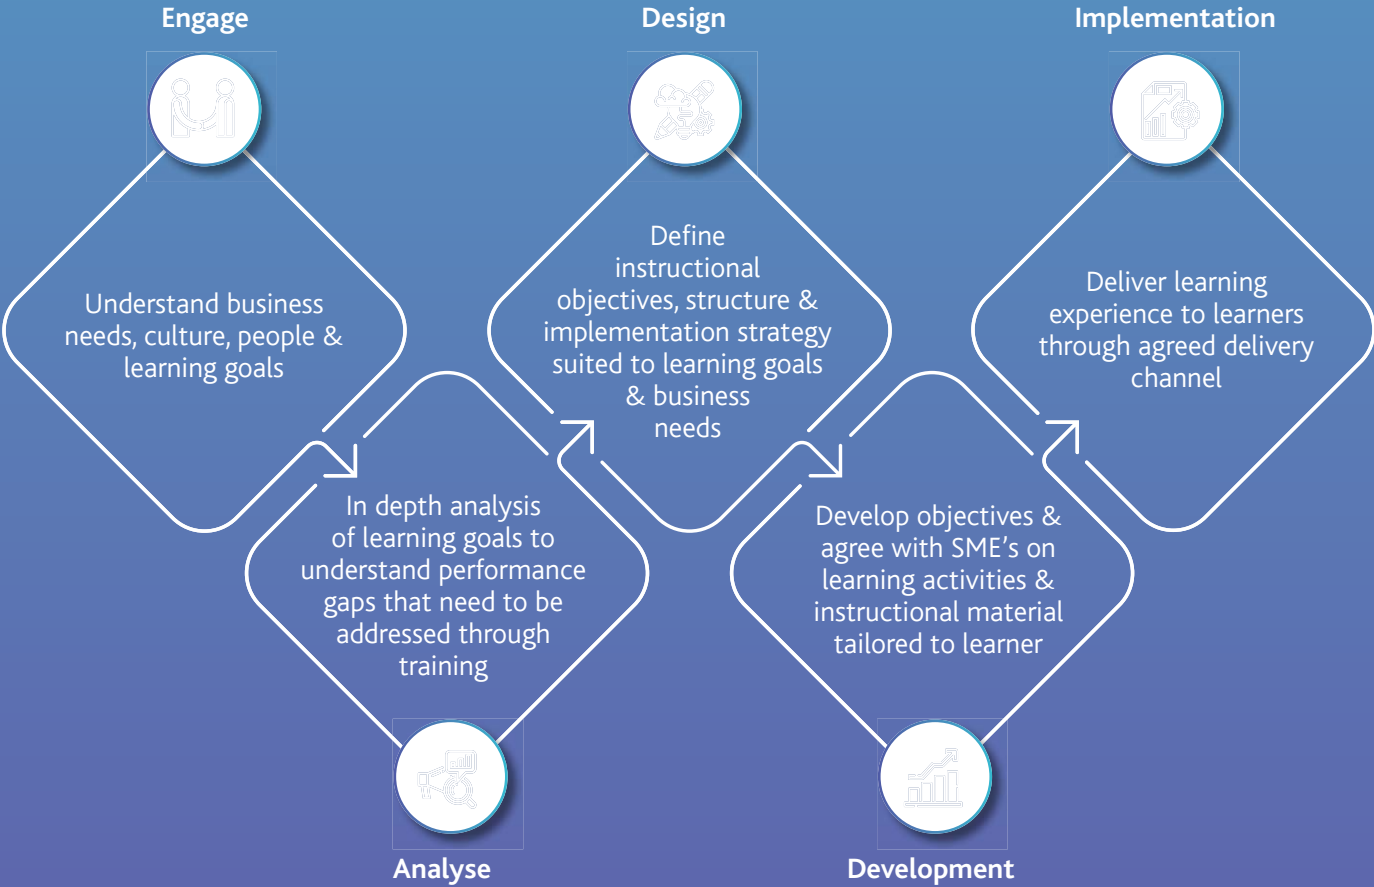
Engage

Understand business needs, culture, people & learning goals

Design

Define instructional objectives, structure & implementation strategy suited to learning goals & business needs

Implementation

Deliver learning experience to learners through agreed delivery channel

In depth analysis of learning goals to understand performance gaps that need to be addressed through training

Analyse

Develop objectives & agree with SME's on learning activities & instructional material tailored to learner

Development